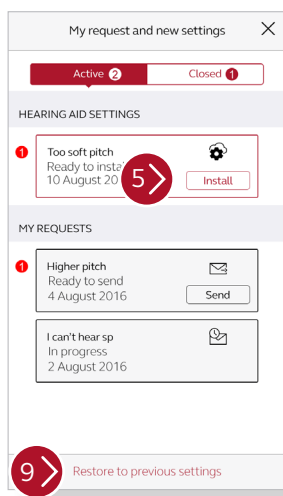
My request and new settings

Active 2
Closed 1

HEARING AID SETTINGS

1
Too soft pitch
Ready to insta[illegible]
10 August 20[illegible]
5
Install

MY REQUESTS

1
Higher pitch
Ready to send
4 August 2016
Send

I can't hear sp
In progress
2 August 2016

9
Restore to previous settings